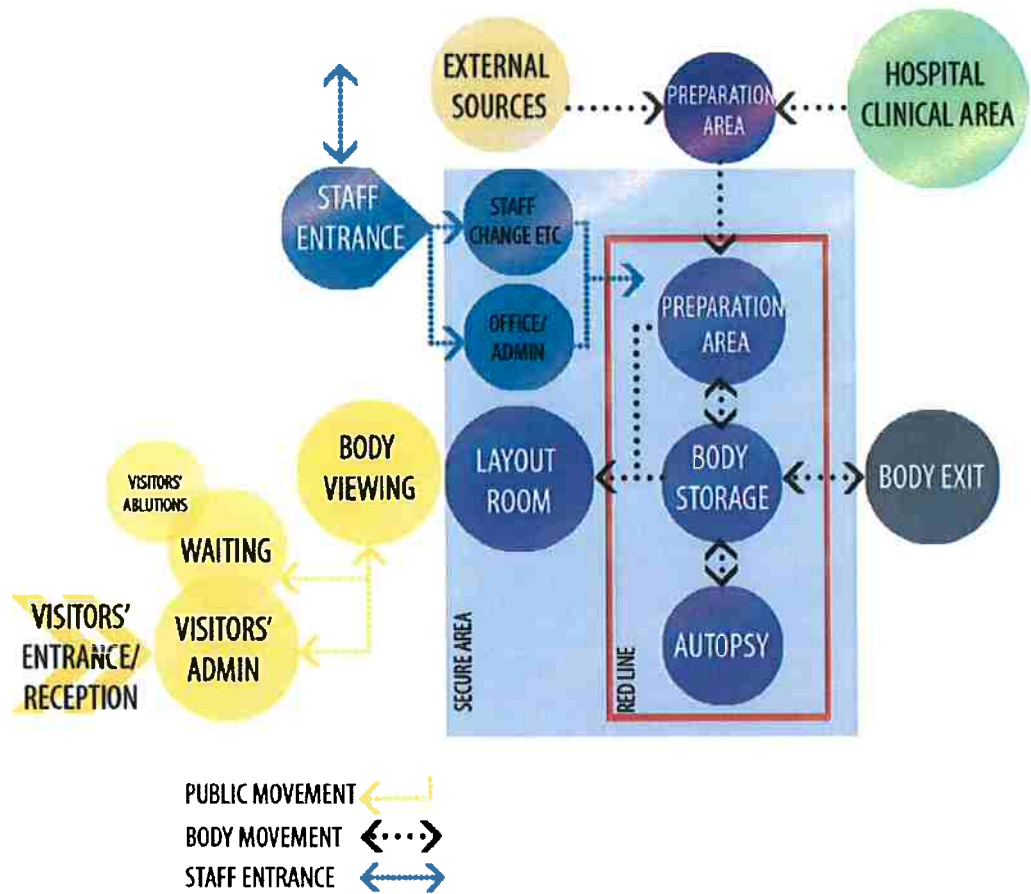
EXTERNAL SOURCES

PREPARATION AREA

HOSPITAL CLINICAL AREA

STAFF ENTRANCE

STAFF CHANGE ETC

OFFICE/ ADMIN

PREPARATION AREA

BODY VIEWING

VISITORS' ABLUTIONS

WAITING

LAYOUT ROOM

BODY STORAGE

BODY EXIT

VISITORS' ENTRANCE/ RECEPTION

VISITORS' ADMIN

AUTOPSY

SECURE AREA

RED LINE

PUBLIC MOVEMENT

BODY MOVEMENT

STAFF ENTRANCE